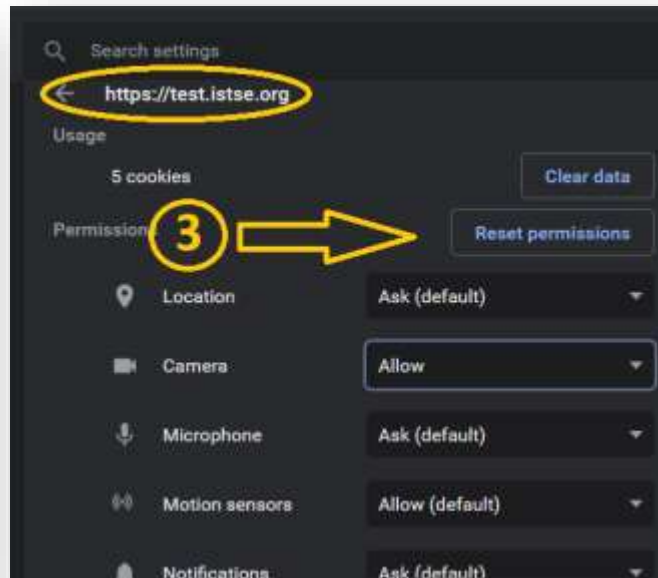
Search settings

https://test.istse.org

Usage

5 cookies

Clear data

Permissions

3

Reset permissions

Location

Ask (default)

Camera

Allow

Microphone

Ask (default)

Motion sensors

Allow (default)

Notifications

Ask (default)